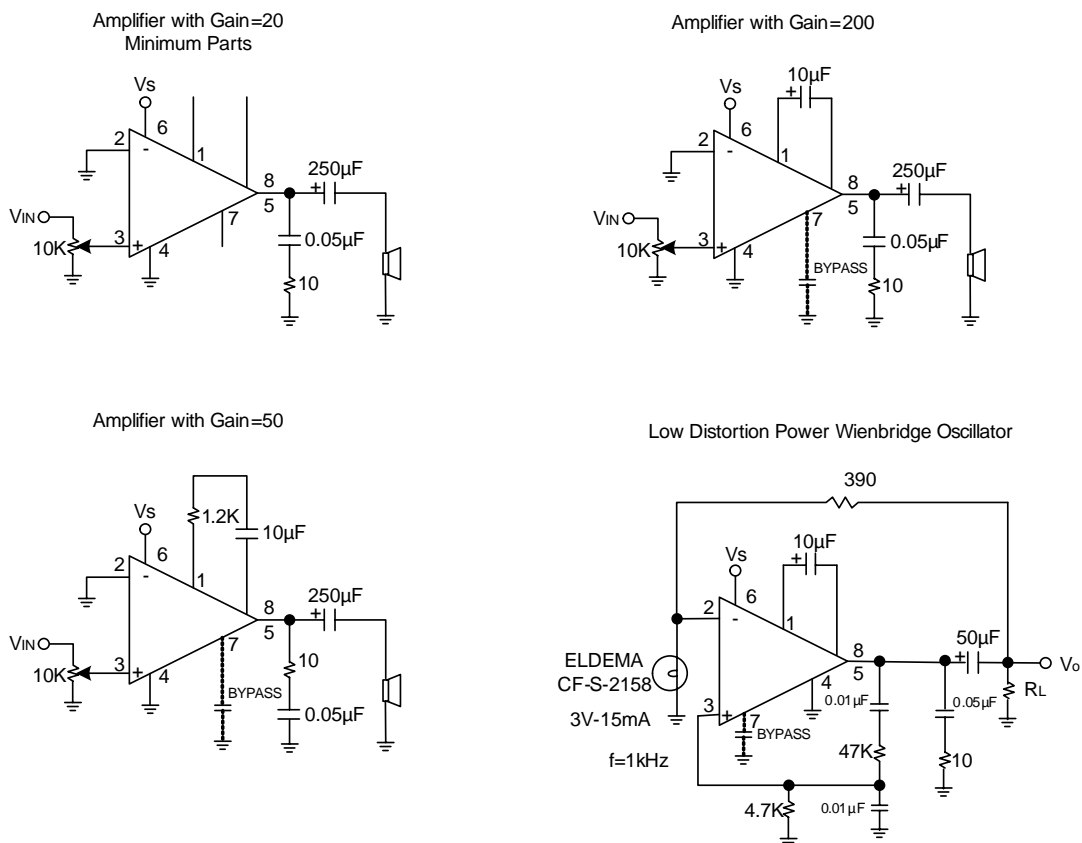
Amplifier with Gain=20
Minimum Parts

Vs
6
2
-
1
8
5
250μF
+
VIN
10K
3
+
4
7
0.05μF
10

Amplifier with Gain=200

10μF
+
Vs
6
2
-
1
8
5
250μF
+
VIN
10K
3
+
4
7
0.05μF
BYPASS
10

Amplifier with Gain=50

Vs
1.2K
10μF
6
2
-
1
8
5
250μF
+
VIN
10K
3
+
4
7
10
BYPASS
0.05μF

Low Distortion Power Wienbridge Oscillator

390
10μF
+
Vs
6
2
-
1
8
5
50μF
+
Vo
ELDEMA
CF-S-2158
3V-15mA
f=1kHz
3
+
7
4
0.01μF
0.05μF
RL
BYPASS
47K
10
4.7K
0.01μF